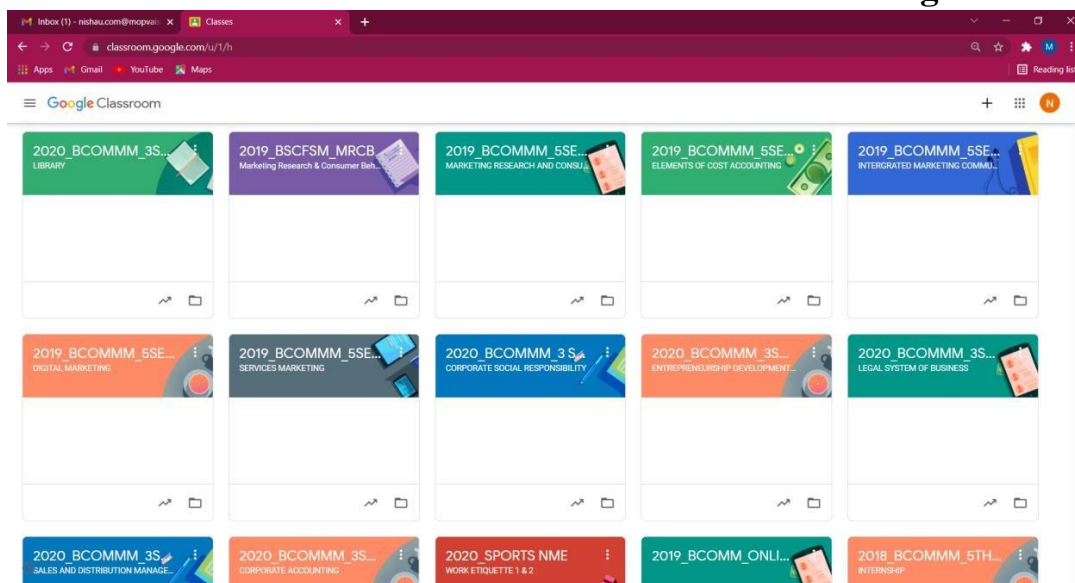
Inbox (1) - nishau.com@mopvais ×
Classes ×
+

classroom.google.com/u/1/h

Apps Gmail YouTube Maps

Reading list

Google Classroom

N

2020_BCOMMM_3S...
LIBRARY

2019_BSCFSM_MRCB...
Marketing Research & Consumer Beh...

2019_BCOMMM_5SE...
MARKETING RESEARCH AND CONSU...

2019_BCOMMM_5SE...
ELEMENTS OF COST ACCOUNTING

2019_BCOMMM_5SE...
INTERGRATED MARKETING COMMU...

2019_BCOMMM_5SE...
DIGITAL MARKETING

2019_BCOMMM_5SE...
SERVICES MARKETING

2020_BCOMMM_3 S...
CORPORATE SOCIAL RESPONSIBILITY

2020_BCOMMM_3S...
ENTREPRENEURSHIP DEVELOPMENT...

2020_BCOMMM_3S...
LEGAL SYSTEM OF BUSINESS

2020_BCOMMM_3S...
SALES AND DISTRIBUTION MANAGE...

2020_BCOMMM_3S...
CORPORATE ACCOUNTING

2020_SPORTS NME
WORK ETIQUETTE 1 & 2

2019_BCOMM_ONLI...

2018_BCOMMM_5TH...
INTERNSHIP